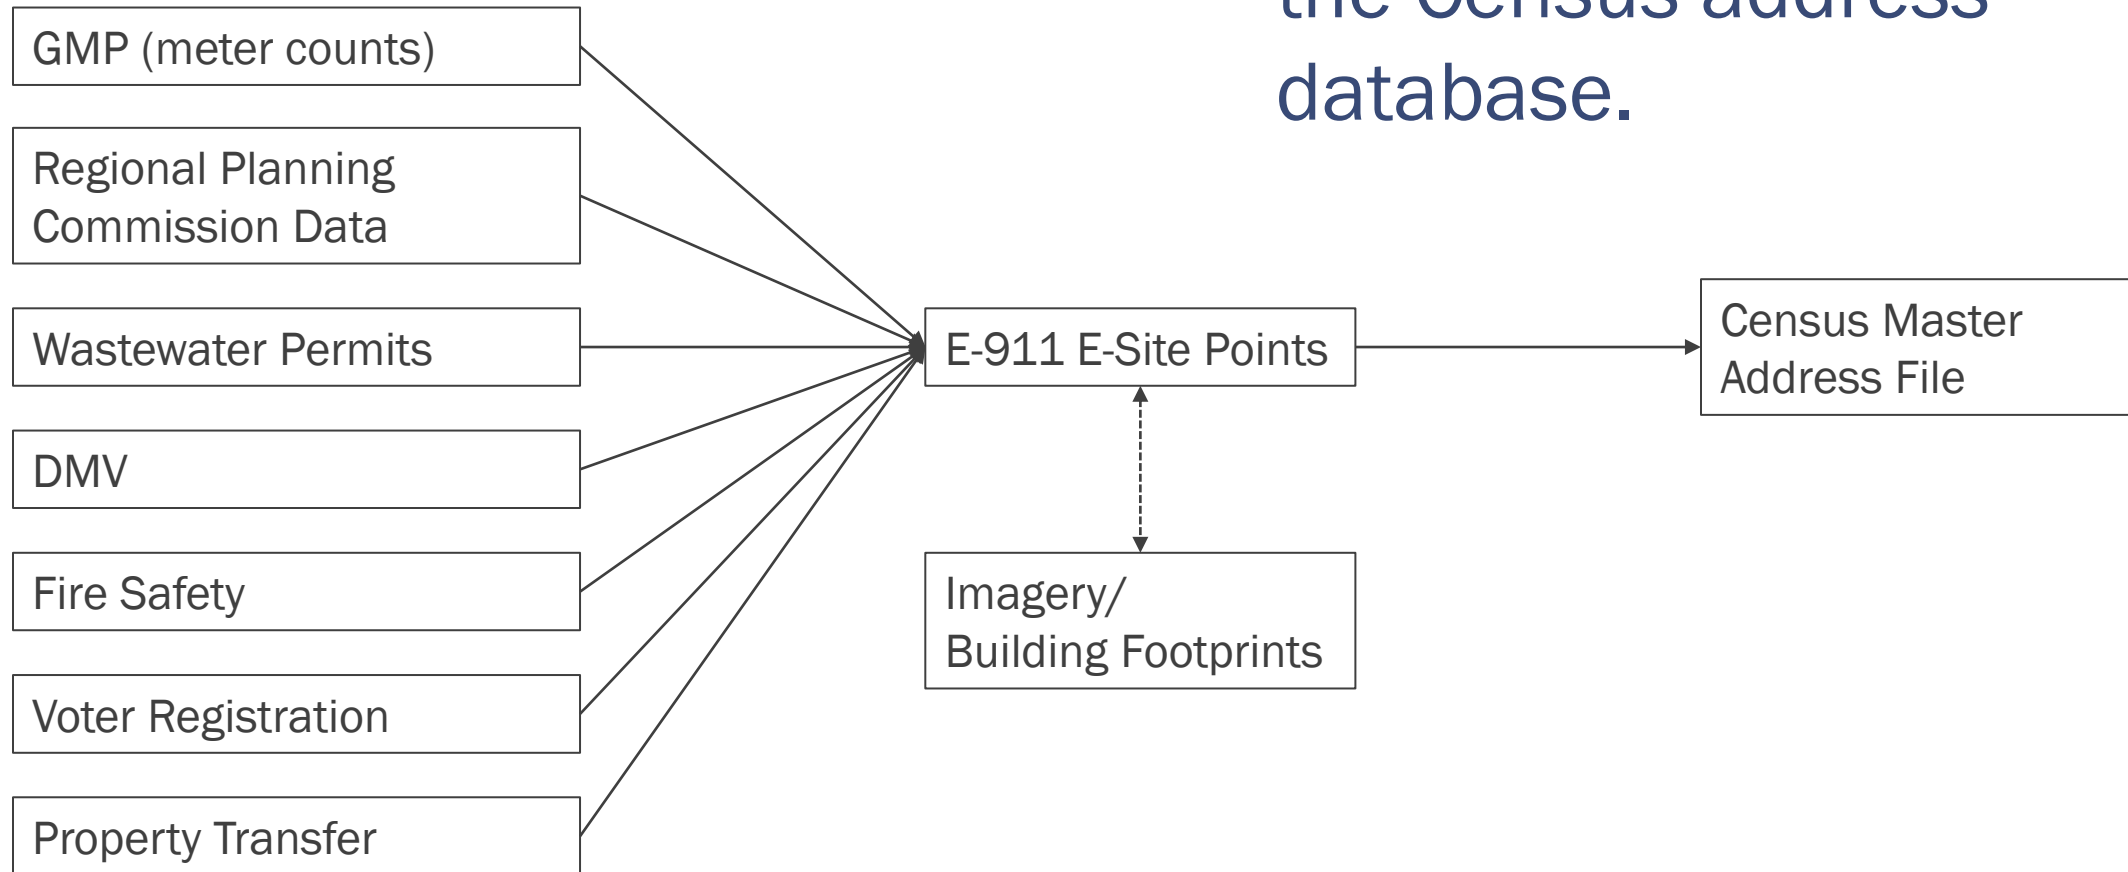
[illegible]
database.

GMP (meter counts)

Regional Planning Commission Data

Wastewater Permits

DMV

Fire Safety

Voter Registration

Property Transfer

E-911 E-Site Points

Imagery/ Building Footprints

Census Master Address File